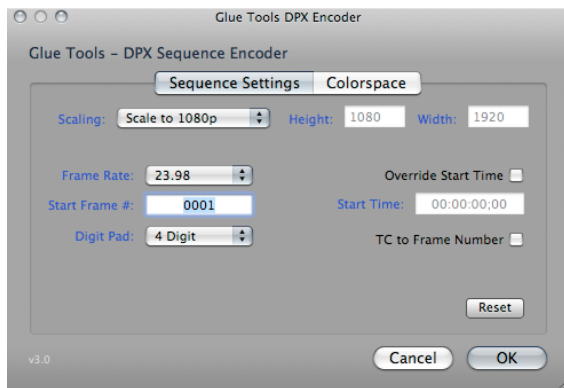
Glue Tools DPX Encoder

Glue Tools - DPX Sequence Encoder

Sequence Settings
Colorspace

Scaling: Scale to 1080p
Height: 1080
Width: 1920

Frame Rate: 23.98
Override Start Time

Start Frame #: 0001
Start Time: 00:00:00;00

Digit Pad: 4 Digit
TC to Frame Number

Reset

v3.0
Cancel
OK